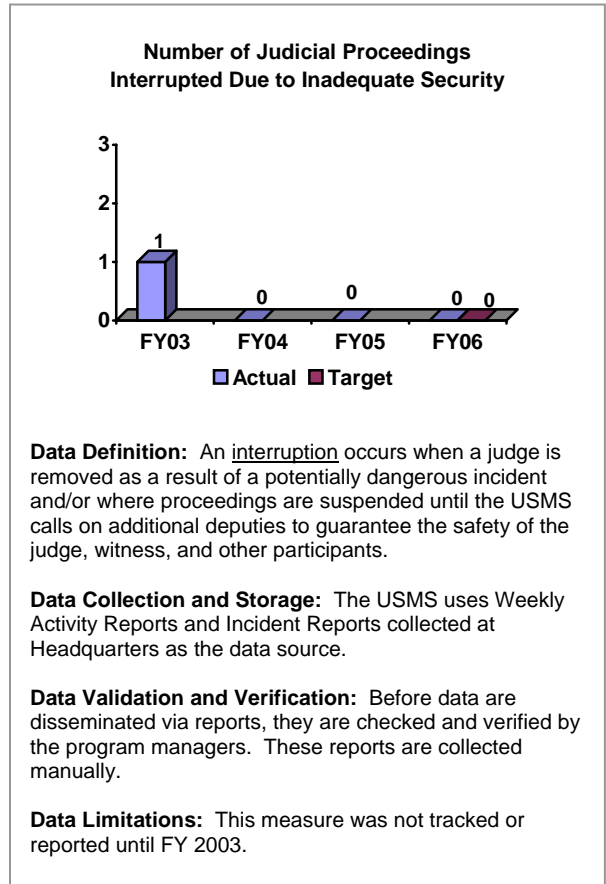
Number of Judicial Proceedings Interrupted Due to Inadequate Security

3
2
1
0
1
0
0
0
0
FY03
FY04
FY05
FY06
Actual Target

**Data Definition:** An interruption occurs when a judge is removed as a result of a potentially dangerous incident and/or where proceedings are suspended until the USMS calls on additional deputies to guarantee the safety of the judge, witness, and other participants.

**Data Collection and Storage:** The USMS uses Weekly Activity Reports and Incident Reports collected at Headquarters as the data source.

**Data Validation and Verification:** Before data are disseminated via reports, they are checked and verified by the program managers. These reports are collected manually.

**Data Limitations:** This measure was not tracked or reported until FY 2003.